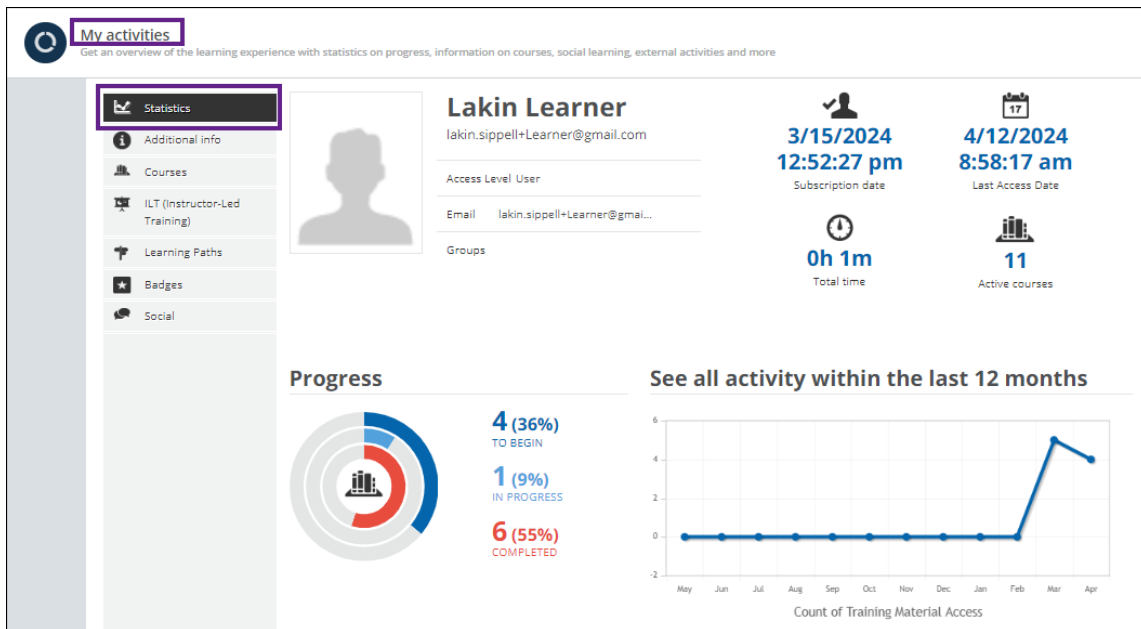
My activities
Get an overview of the learning experience with statistics on progress, information on courses, social learning, external activities and more

Statistics
Additional info
Courses
ILT (Instructor-Led Training)
Learning Paths
Badges
Social

Lakin Learner
lakin.sippell+Learner@gmail.com

Access Level User
Email lakin.sippell+Learner@gmai...
Groups

3/15/2024
12:52:27 pm
Subscription date

4/12/2024
8:58:17 am
Last Access Date

0h 1m
Total time

11
Active courses

Progress

4 (36%)
TO BEGIN
1 (9%)
IN PROGRESS
6 (55%)
COMPLETED

See all activity within the last 12 months

6
4
2
0
-2
May Jun Jul Aug Sep Oct Nov Dec Jan Feb Mar Apr
Count of Training Material Access